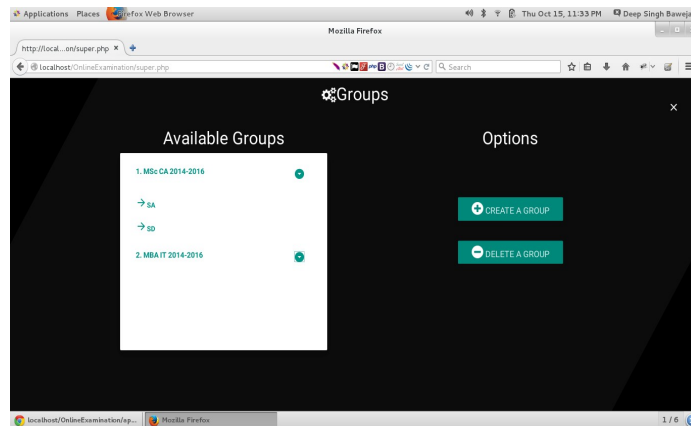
Applications Places Firefox Web Browser
Thu Oct 15, 11:33 PM Deep Singh Baweja
Mozilla Firefox
http://local...on/super.php ×
localhost/OnlineExamination/super.php
Search

Groups
×

Available Groups

1. MSc CA 2014-2016
→ SA
→ SD
2. MBA IT 2014-2016

Options

CREATE A GROUP
DELETE A GROUP

localhost/OnlineExamination/ap...
Mozilla Firefox
1 / 6